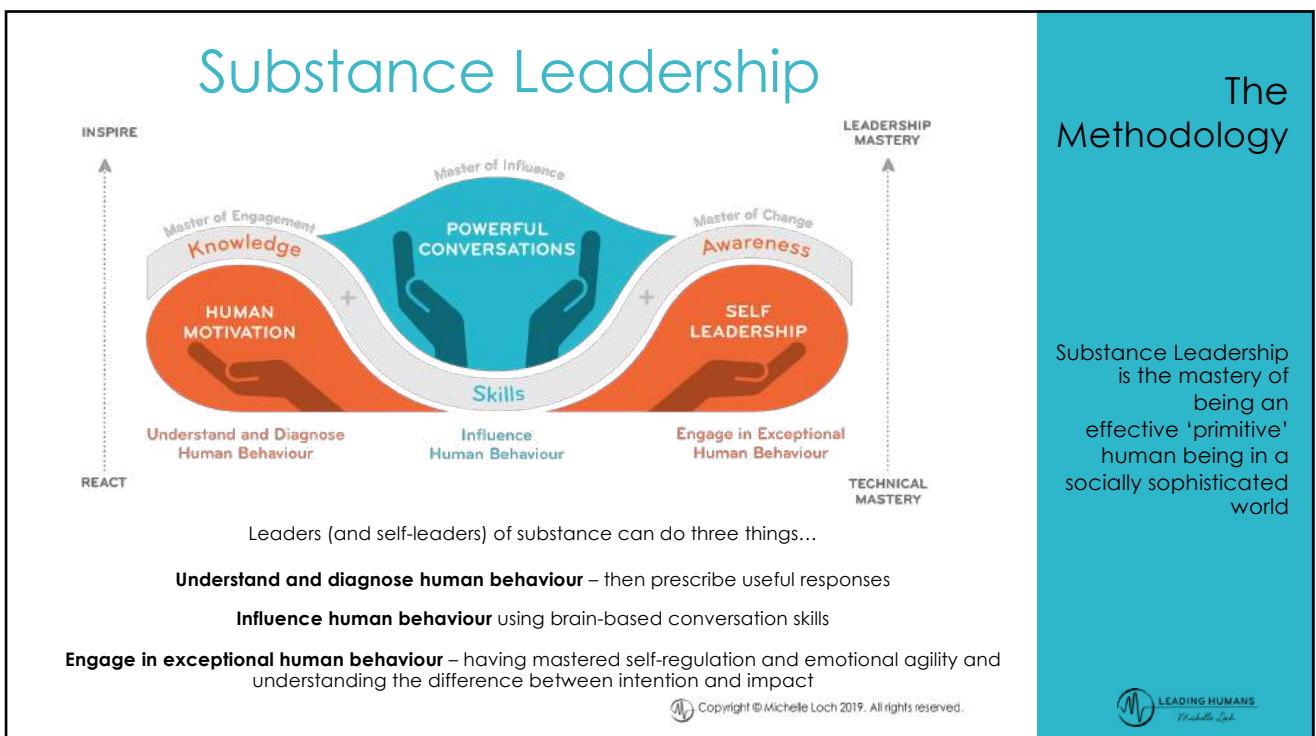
Substance Leadership

INSPIRE

REACT

LEADERSHIP MASTERY

TECHNICAL MASTERY

Master of Influence

Master of Engagement

Master of Change

Knowledge

POWERFUL CONVERSATIONS

Awareness

+

+

HUMAN MOTIVATION

SELF LEADERSHIP

Skills

Understand and Diagnose Human Behaviour

Influence Human Behaviour

Engage in Exceptional Human Behaviour

Leaders (and self-leaders) of substance can do three things…

**Understand and diagnose human behaviour** – then prescribe useful responses

**Influence human behaviour** using brain-based conversation skills

**Engage in exceptional human behaviour** – having mastered self-regulation and emotional agility and understanding the difference between intention and impact

Copyright © Michelle Loch 2019. All rights reserved.

The Methodology

Substance Leadership is the mastery of being an effective 'primitive' human being in a socially sophisticated world

LEADING HUMANS
Michelle Loch